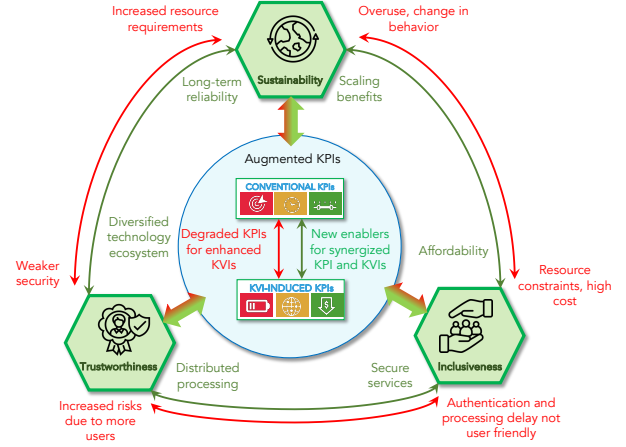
Increased resource requirements

Overuse, change in behavior

Sustainability

Long-term reliability

Scaling benefits

Augmented KPIs

CONVENTIONAL KPIs

Diversified technology ecosystem

Degraded KPIs for enhanced KVIs

New enablers for synergized KPI and KVIs

Affordability

Weaker security

KVI-INDUCED KPIs

Resource constraints, high cost

Trustworthiness

Distributed processing

Secure services

Inclusiveness

Increased risks due to more users

Authentication and processing delay not user friendly